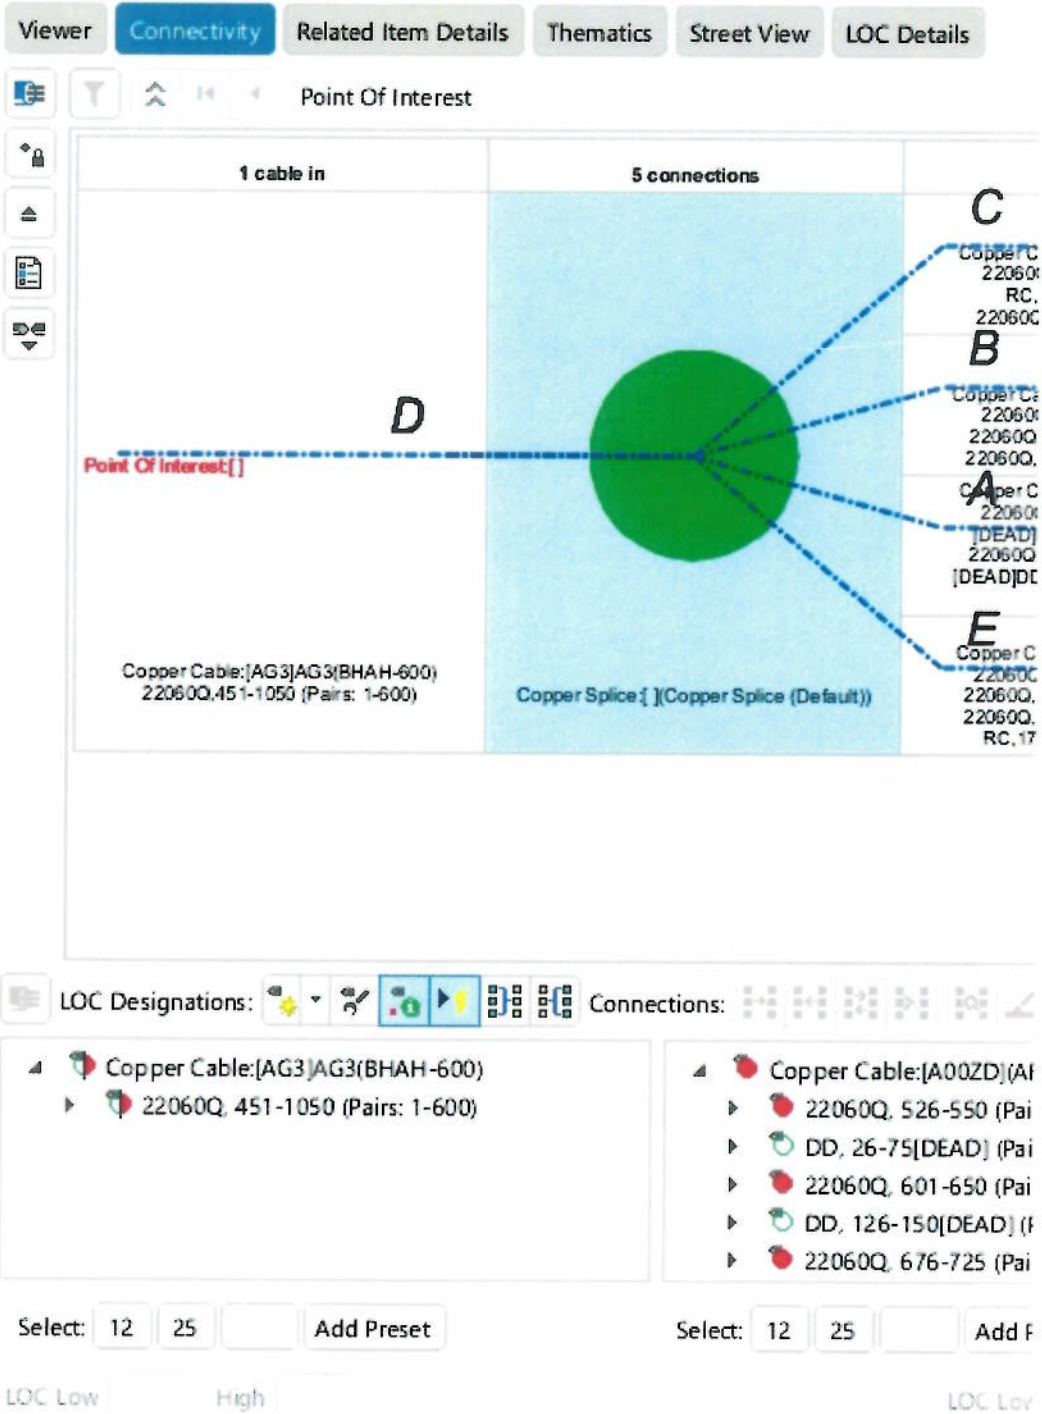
Viewer Connectivity Related Item Details Thematics Street View LOC Details

Point Of Interest

1 cable in

5 connections

C
Copper C
22060
RC,
22060

B
Copper C
22060
22060Q
22060Q,

A
Copper C
22060
[DEAD]
22060Q
[DEAD]DD

E
Copper C
22060
22060Q,
22060Q,
RC,17

D

Point Of Interest:[ ]

Copper Cable:[AG3]AG3(BHAH-600)
22060Q,451-1050 (Pairs: 1-600)

Copper Splice:[ ](Copper Splice (Default))

LOC Designations:

Connections:

Copper Cable:[AG3]AG3(BHAH-600)
22060Q, 451-1050 (Pairs: 1-600)

Copper Cable:[A00ZD](A
22060Q, 526-550 (Pai
DD, 26-75[DEAD] (Pai
22060Q, 601-650 (Pai
DD, 126-150[DEAD] (
22060Q, 676-725 (Pai

Select: 12 25 Add Preset

Select: 12 25 Add

LOC Low High

LOC Low